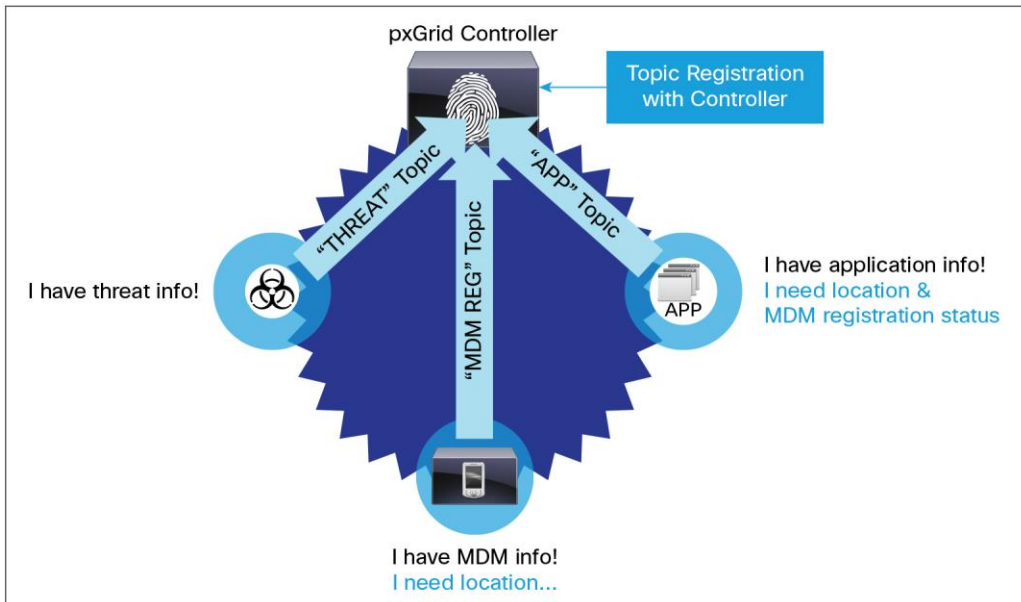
pxGrid Controller

Topic Registration with Controller

"THREAT" Topic

"MDM REG" Topic

"APP" Topic

I have threat info!

APP

I have application info!
I need location & MDM registration status

I have MDM info!
I need location...